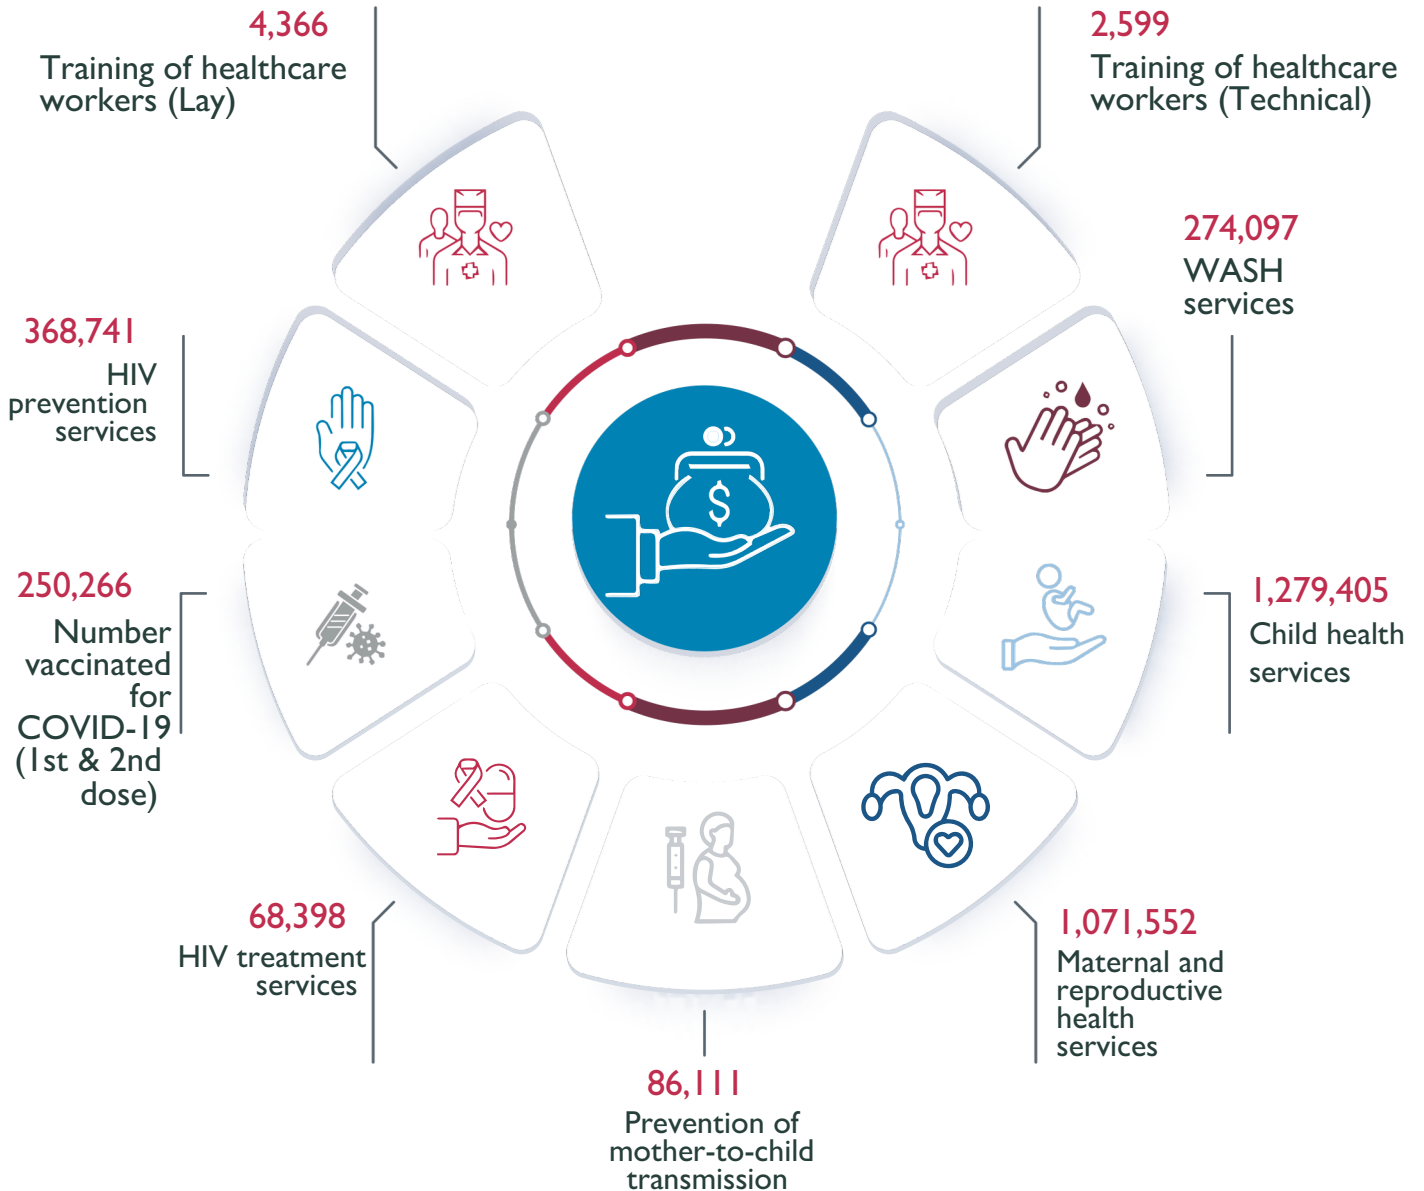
4,366
Training of healthcare workers (Lay)

2,599
Training of healthcare workers (Technical)

368,741
HIV prevention services

274,097
WASH services

250,266
Number vaccinated for COVID-19 (1st & 2nd dose)

1,279,405
Child health services

68,398
HIV treatment services

1,071,552
Maternal and reproductive health services

86,111
Prevention of mother-to-child transmission